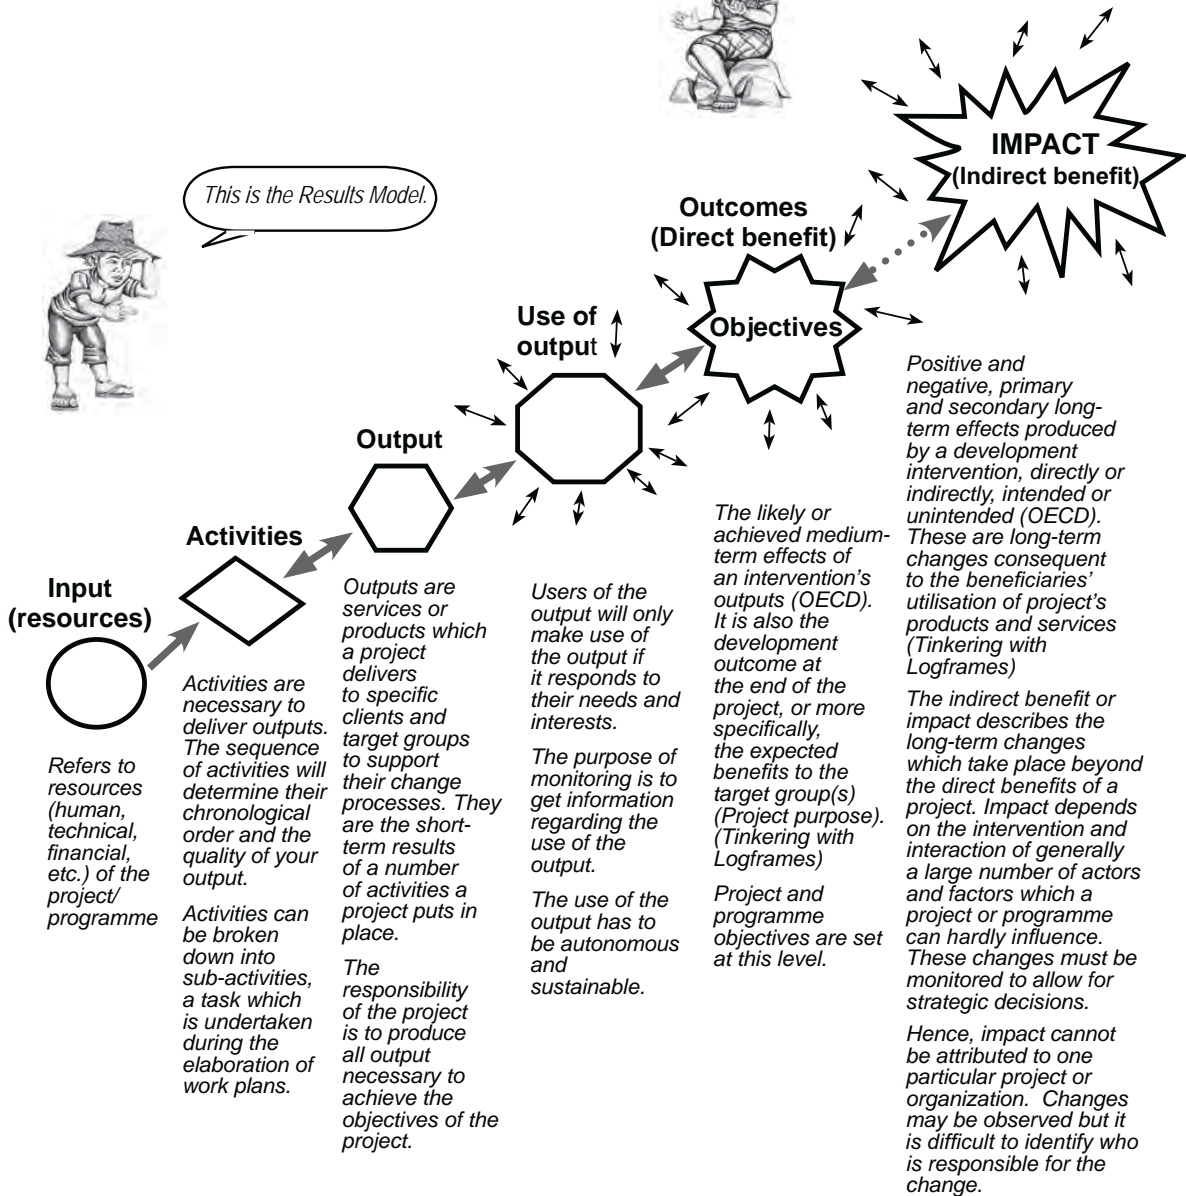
This is the Results Model.

IMPACT
(Indirect benefit)

Outcomes
(Direct benefit)

Objectives

Use of output

Output

Activities

Input
(resources)

Refers to resources (human, technical, financial, etc.) of the project/ programme

Activities are necessary to deliver outputs. The sequence of activities will determine their chronological order and the quality of your output.

Activities can be broken down into sub-activities, a task which is undertaken during the elaboration of work plans.

Outputs are services or products which a project delivers to specific clients and target groups to support their change processes. They are the short-term results of a number of activities a project puts in place.

The responsibility of the project is to produce all output necessary to achieve the objectives of the project.

Users of the output will only make use of the output if it responds to their needs and interests.

The purpose of monitoring is to get information regarding the use of the output.

The use of the output has to be autonomous and sustainable.

The likely or achieved medium-term effects of an intervention's outputs (OECD). It is also the development outcome at the end of the project, or more specifically, the expected benefits to the target group(s) (Project purpose). (Tinkering with Logframes)

Project and programme objectives are set at this level.

Positive and negative, primary and secondary long-term effects produced by a development intervention, directly or indirectly, intended or unintended (OECD). These are long-term changes consequent to the beneficiaries' utilisation of project's products and services (Tinkering with Logframes)

The indirect benefit or impact describes the long-term changes which take place beyond the direct benefits of a project. Impact depends on the intervention and interaction of generally a large number of actors and factors which a project or programme can hardly influence. These changes must be monitored to allow for strategic decisions.

Hence, impact cannot be attributed to one particular project or organization. Changes may be observed but it is difficult to identify who is responsible for the change.